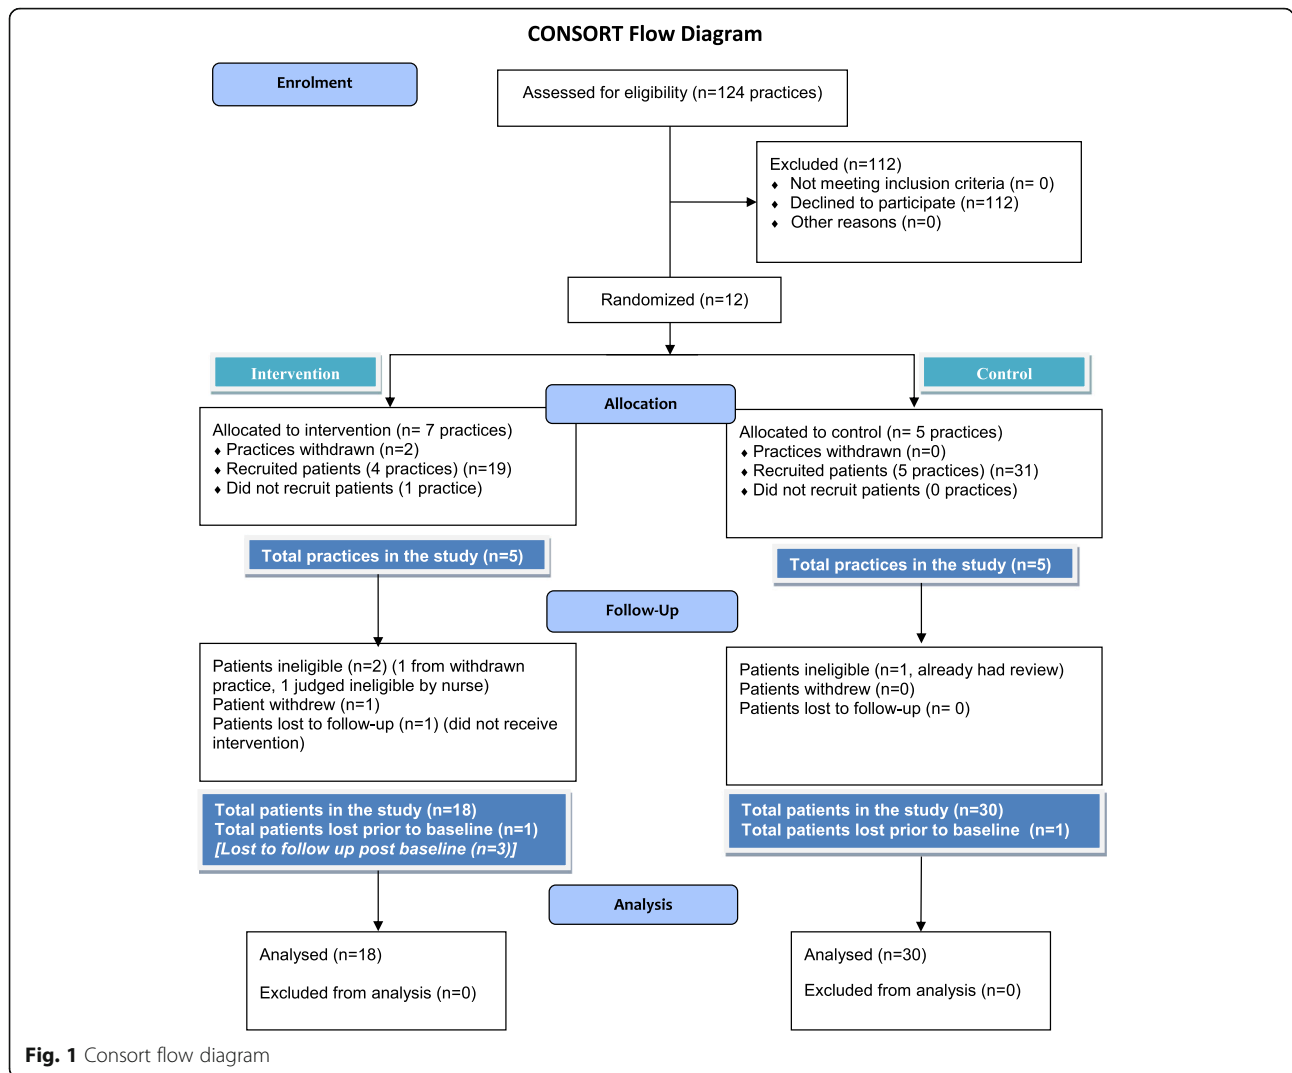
CONSORT Flow Diagram

Enrolment

Assessed for eligibility (n=124 practices)

Excluded (n=112)
♦ Not meeting inclusion criteria (n= 0)
♦ Declined to participate (n=112)
♦ Other reasons (n=0)

Randomized (n=12)

Intervention

Allocation

Control

Allocated to intervention (n= 7 practices)
♦ Practices withdrawn (n=2)
♦ Recruited patients (4 practices) (n=19)
♦ Did not recruit patients (1 practice)

Allocated to control (n= 5 practices)
♦ Practices withdrawn (n=0)
♦ Recruited patients (5 practices) (n=31)
♦ Did not recruit patients (0 practices)

Total practices in the study (n=5)

Total practices in the study (n=5)

Follow-Up

Patients ineligible (n=2) (1 from withdrawn practice, 1 judged ineligible by nurse)
Patient withdrew (n=1)
Patients lost to follow-up (n=1) (did not receive intervention)

Patients ineligible (n=1, already had review)
Patients withdrew (n=0)
Patients lost to follow-up (n= 0)

Total patients in the study (n=18)
Total patients lost prior to baseline (n=1)
[Lost to follow up post baseline (n=3)]

Total patients in the study (n=30)
Total patients lost prior to baseline (n=1)

Analysis

Analysed (n=18)

Excluded from analysis (n=0)

Analysed (n=30)

Excluded from analysis (n=0)

Fig. 1 Consort flow diagram